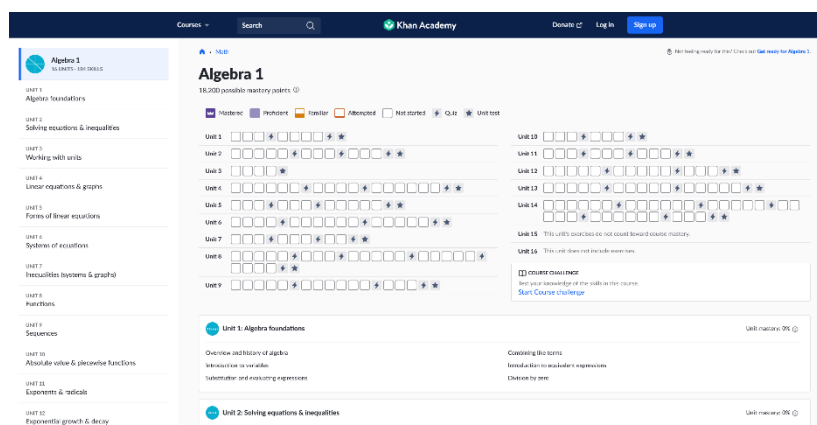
Courses Search Khan Academy Donate Log in Sign up

Algebra 1
16 UNITS · 184 SKILLS

UNIT 1
Algebra foundations

UNIT 2
Solving equations & inequalities

UNIT 3
Working with units

UNIT 4
Linear equations & graphs

UNIT 5
Forms of linear equations

UNIT 6
Systems of equations

UNIT 7
Inequalities (systems & graphs)

UNIT 8
Functions

UNIT 9
Sequences

UNIT 10
Absolute value & piecewise functions

UNIT 11
Exponents & radicals

UNIT 12
Exponential growth & decay

Math

Not feeling ready for this? Check out Get ready for Algebra 1.

Algebra 1

18,200 possible mastery points

Mastered Proficient Familiar Attempted Not started Quiz Unit test

Unit 1
Unit 2
Unit 3
Unit 4
Unit 5
Unit 6
Unit 7
Unit 8
Unit 9

Unit 10
Unit 11
Unit 12
Unit 13
Unit 14
Unit 15 This unit's exercises do not count toward course mastery.
Unit 16 This unit does not include exercises.

COURSE CHALLENGE
Test your knowledge of the skills in this course.
Start Course challenge

Unit 1: Algebra foundations
Unit mastery: 0%

Overview and history of algebra
Introduction to variables
Substitution and evaluating expressions
Combining like terms
Introduction to equivalent expressions
Division by zero

Unit 2: Solving equations & inequalities
Unit mastery: 0%